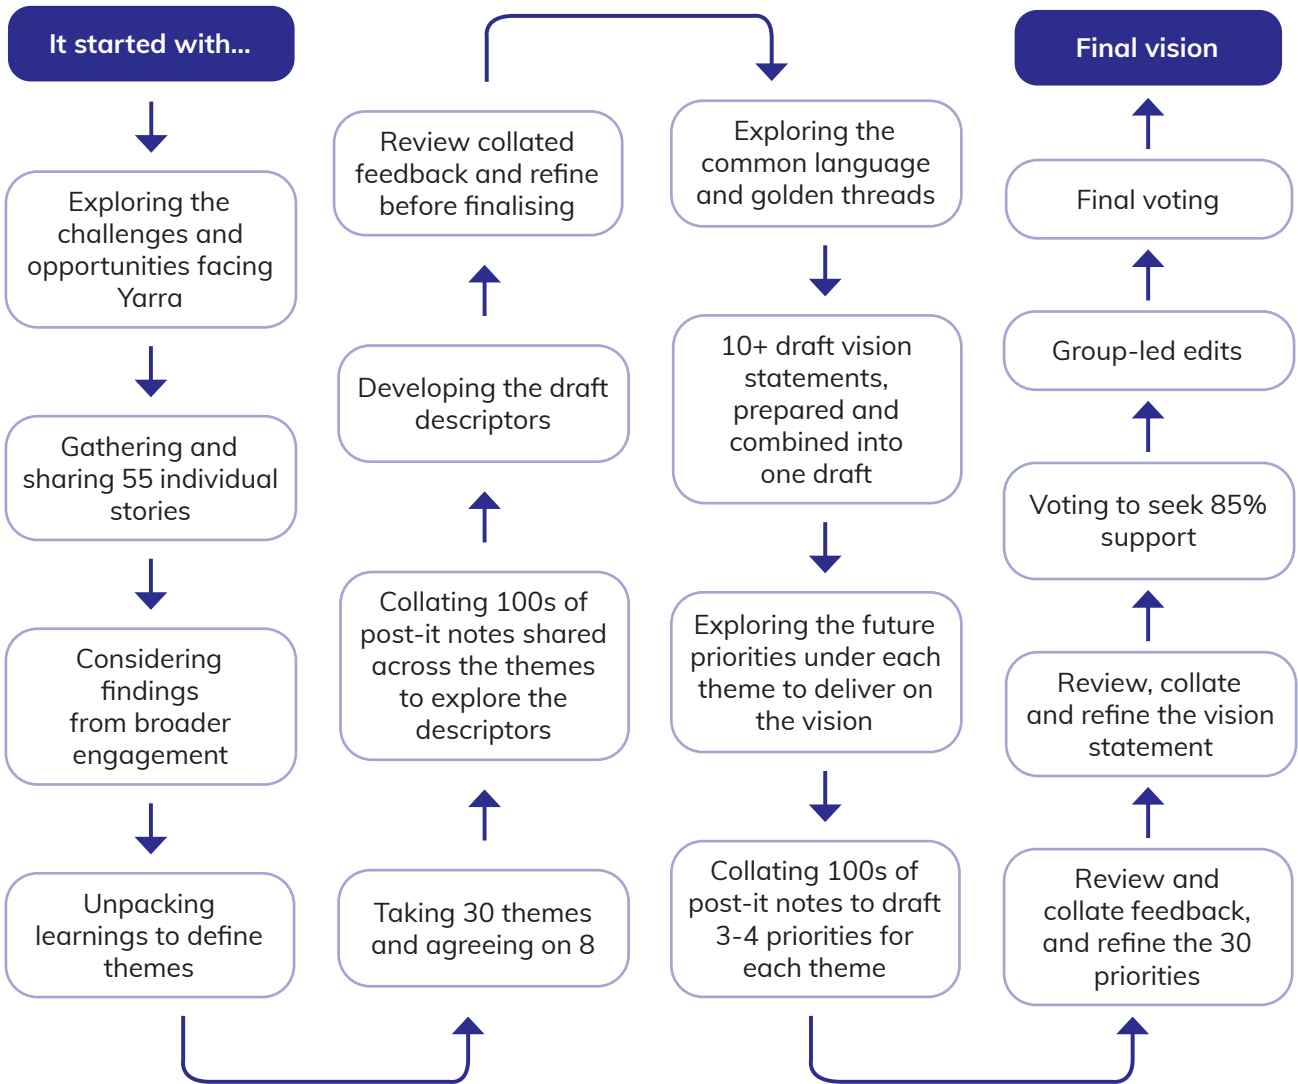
It started with...

Exploring the challenges and opportunities facing Yarra

Gathering and sharing 55 individual stories

Considering findings from broader engagement

Unpacking learnings to define themes

Taking 30 themes and agreeing on 8

Collating 100s of post-it notes shared across the themes to explore the descriptors

Developing the draft descriptors

Review collated feedback and refine before finalising

Exploring the common language and golden threads

10+ draft vision statements, prepared and combined into one draft

Exploring the future priorities under each theme to deliver on the vision

Collating 100s of post-it notes to draft 3-4 priorities for each theme

Review and collate feedback, and refine the 30 priorities

Review, collate and refine the vision statement

Voting to seek 85% support

Group-led edits

Final voting

Final vision